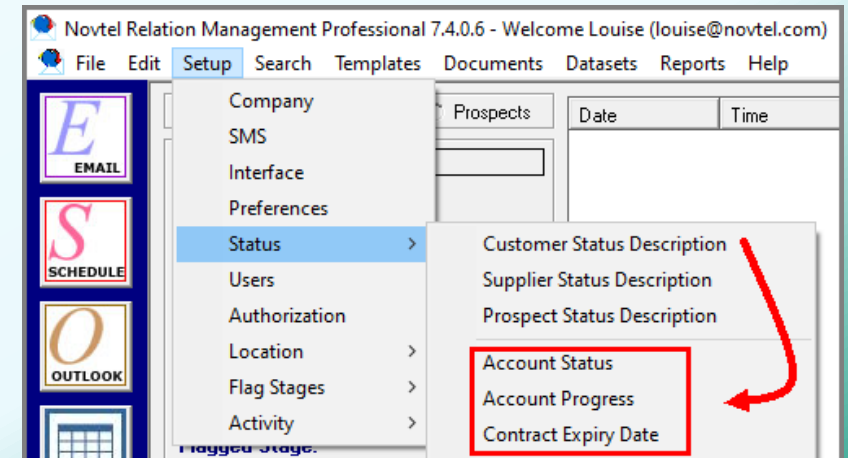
Novtel Relation Management Professional 7.4.0.6 - Welcome Louise (louise@novtel.com)

File Edit Setup Search Templates Documents Datasets Reports Help

E EMAIL

S SCHEDULE

O OUTLOOK

Prospects

Date

Time

Company
SMS
Interface
Preferences
Status
Users
Authorization
Location
Flag Stages
Activity

Customer Status Description
Supplier Status Description
Prospect Status Description
Account Status
Account Progress
Contract Expiry Date

Flagged Stage: